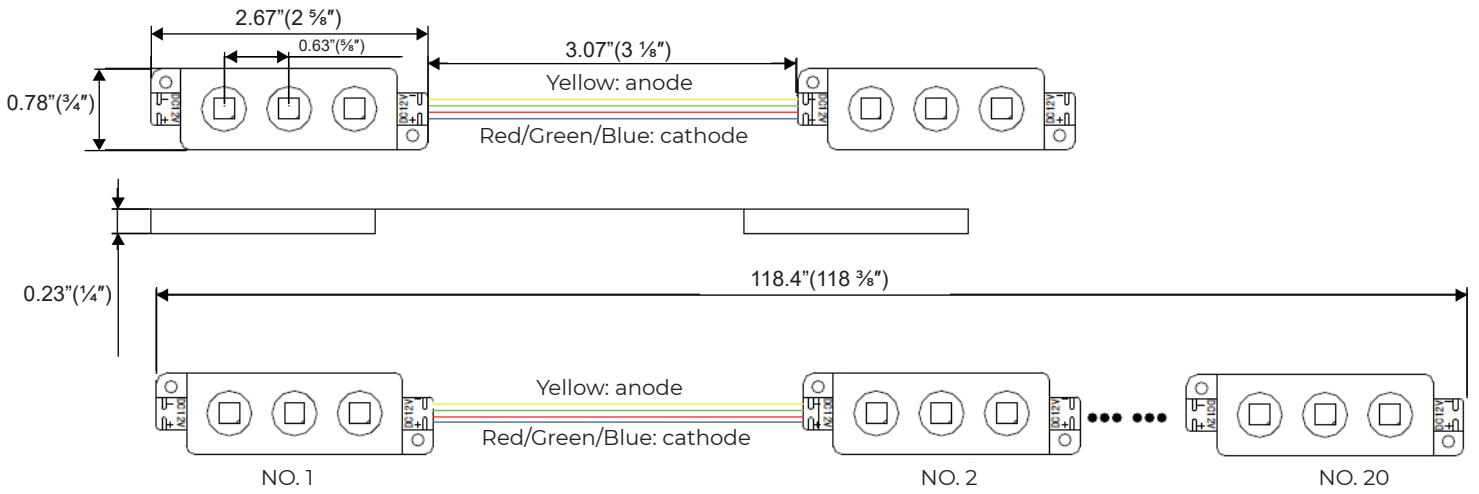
2.67"(2 ⅝")

0.63"(⅝")

3.07"(3 ⅛")

0.78"(¾")

Yellow: anode

Red/Green/Blue: cathode

DC12V

DC12V

DC12V

DC12V

0.23"(¼")

118.4"(118 ⅜")

Yellow: anode

Red/Green/Blue: cathode

DC12V

DC12V

DC12V

DC12V

DC12V

DC12V

NO. 1

NO. 2

NO. 20